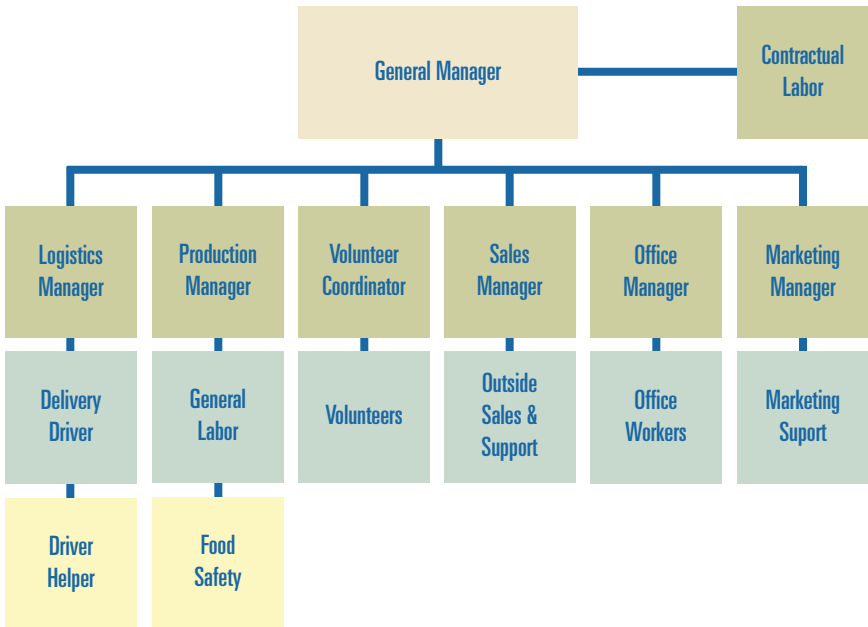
General Manager

Contractual Labor

Logistics Manager

Production Manager

Volunteer Coordinator

Sales Manager

Office Manager

Marketing Manager

Delivery Driver

General Labor

Volunteers

Outside Sales & Support

Office Workers

Marketing Suport

Driver Helper

Food Safety